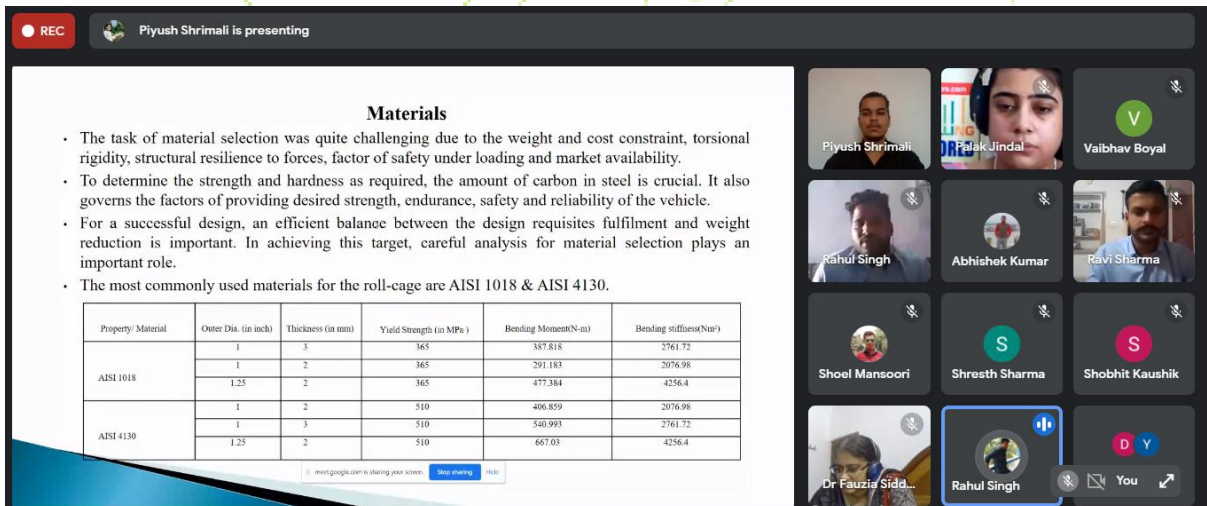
REC

Piyush Shrimali is presenting

Materials

• The task of material selection was quite challenging due to the weight and cost constraint, torsional rigidity, structural resilience to forces, factor of safety under loading and market availability.

• To determine the strength and hardness as required, the amount of carbon in steel is crucial. It also governs the factors of providing desired strength, endurance, safety and reliability of the vehicle.

• For a successful design, an efficient balance between the design requisites fulfilment and weight reduction is important. In achieving this target, careful analysis for material selection plays an important role.

• The most commonly used materials for the roll-cage are AISI 1018 & AISI 4130.

| Property/ Material | Outer Dia. (in inch) | Thickness (in mm) | Yield Strength (in MPa) | Bending Moment(N-m) | Bending stiffness(Nm$^2$) |
|---|---|---|---|---|---|
| AISI 1018 | 1 | 3 | 365 | 387.818 | 2761.72 |
| | 1 | 2 | 365 | 291.183 | 2076.98 |
| | 1.25 | 2 | 365 | 477.384 | 4256.4 |
| AISI 4130 | 1 | 2 | 510 | 406.859 | 2076.98 |
| | 1 | 3 | 510 | 540.993 | 2761.72 |
| | 1.25 | 2 | 510 | 667.03 | 4256.4 |

meet.google.com is sharing your screen. Stop sharing Hide

Piyush Shrimali
Palak Jindal
V
Vaibhav Boyal
Rahul Singh
Abhishek Kumar
Ravi Sharma
Shoel Mansoori
S
Shresth Sharma
S
Shobhit Kaushik
Dr Fauzia Sidd...
Rahul Singh
D Y
You